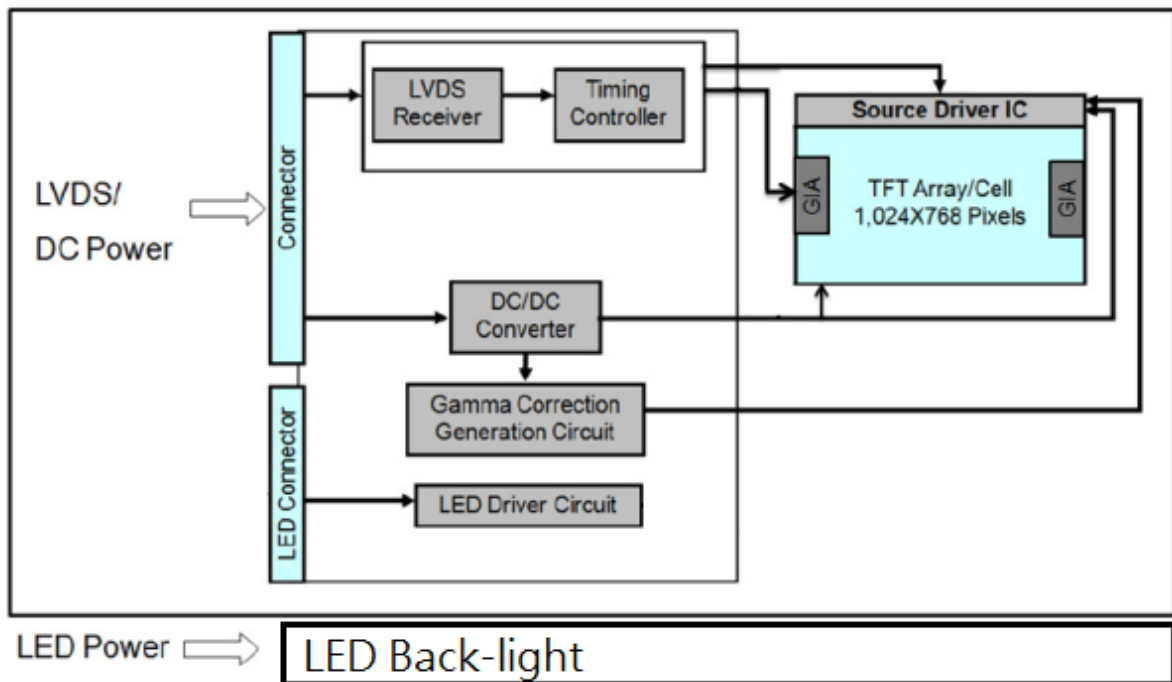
LVDS/
DC Power

Connector

LVDS Receiver

Timing Controller

Source Driver IC

GIA

TFT Array/Cell
1,024X768 Pixels

GIA

DC/DC Converter

Gamma Correction Generation Circuit

LED Connector

LED Driver Circuit

LED Power

LED Back-light